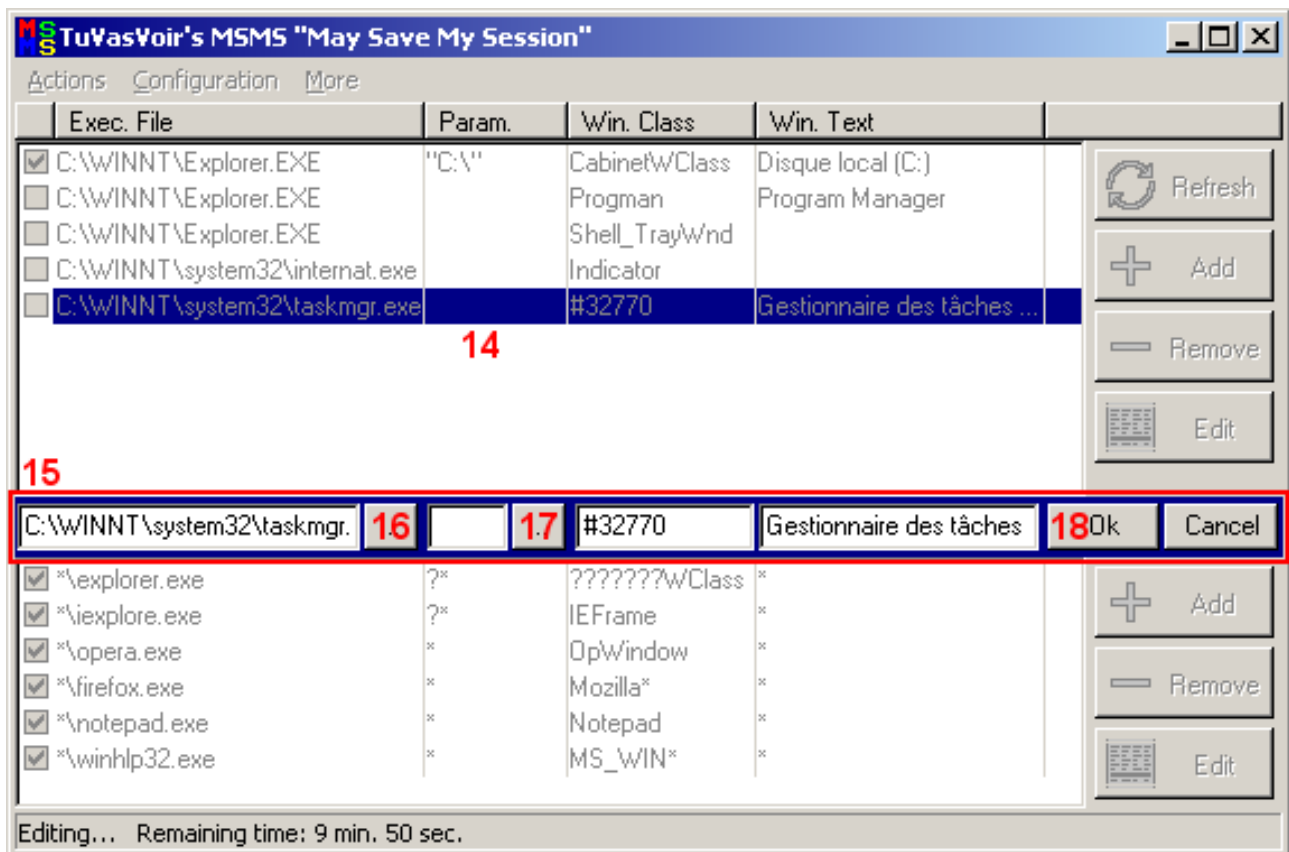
TuVasVoir's MSMS "May Save My Session"

Actions Configuration More

| | Exec. File | Param. | Win. Class | Win. Text |
|---|---|---|---|---|
| ☑ | C:\WINNT\Explorer.EXE | "C:\" | CabinetWClass | Disque local (C:) |
| ☐ | C:\WINNT\Explorer.EXE | | Progman | Program Manager |
| ☐ | C:\WINNT\Explorer.EXE | | Shell_TrayWnd | |
| ☐ | C:\WINNT\system32\internat.exe | | Indicator | |
| ☐ | C:\WINNT\system32\taskmgr.exe | | #32770 | Gestionnaire des tâches ... |

14

Refresh
Add
Remove
Edit

15

C:\WINNT\system32\taskmgr. 16 17 #32770 Gestionnaire des tâches 18 Ok Cancel

| | | | | |
|---|---|---|---|---|
| ☑ | *\explorer.exe | ?* | ???????WClass | * |
| ☑ | *\iexplore.exe | ?* | IEFrame | * |
| ☑ | *\opera.exe | * | OpWindow | * |
| ☑ | *\firefox.exe | * | Mozilla* | * |
| ☑ | *\notepad.exe | * | Notepad | * |
| ☑ | *\winhlp32.exe | * | MS_WIN* | * |

Add
Remove
Edit

Editing... Remaining time: 9 min. 50 sec.